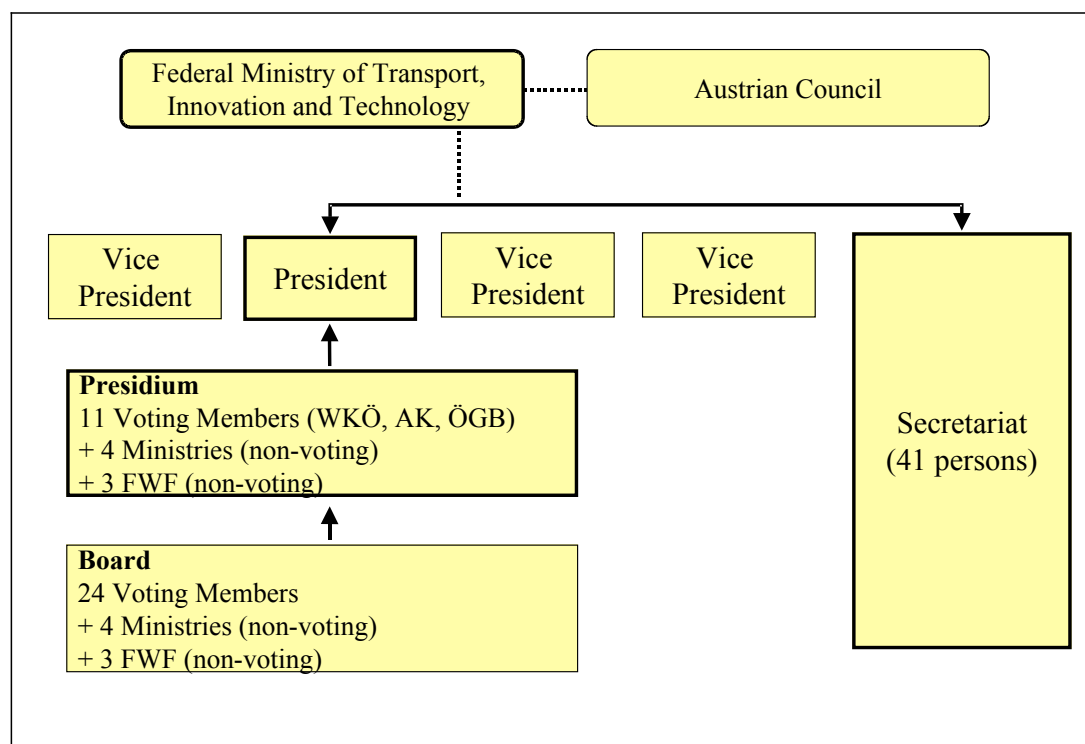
Federal Ministry of Transport, Innovation and Technology

Austrian Council

Vice President

President

Vice President

Vice President

Secretariat (41 persons)

**Presidium**
11 Voting Members (WKÖ, AK, ÖGB)
+ 4 Ministries (non-voting)
+ 3 FWF (non-voting)

**Board**
24 Voting Members
+ 4 Ministries (non-voting)
+ 3 FWF (non-voting)